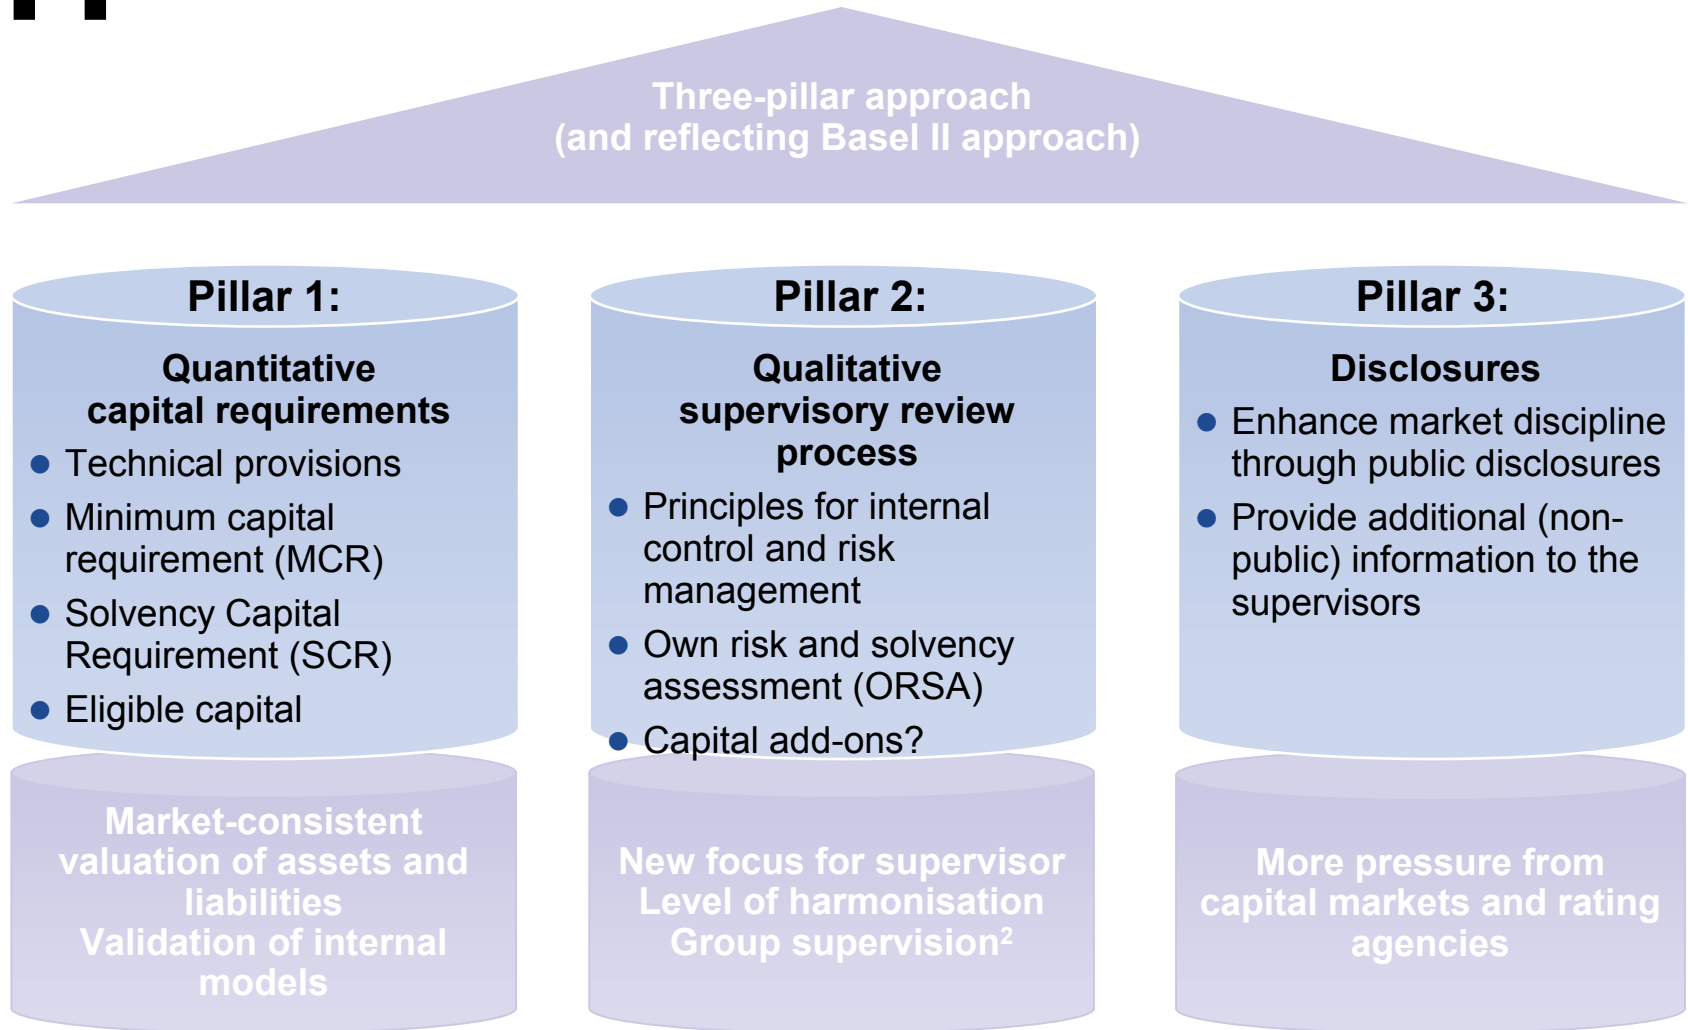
Three-pillar approach
(and reflecting Basel II approach)

Pillar 1:

Quantitative capital requirements

- Technical provisions
- Minimum capital requirement (MCR)
- Solvency Capital Requirement (SCR)
- Eligible capital

Market-consistent valuation of assets and liabilities
Validation of internal models

Pillar 2:

Qualitative supervisory review process

- Principles for internal control and risk management
- Own risk and solvency assessment (ORSA)
- Capital add-ons?

New focus for supervisor
Level of harmonisation
Group supervision$^2$

Pillar 3:

Disclosures

- Enhance market discipline through public disclosures
- Provide additional (non-public) information to the supervisors

More pressure from capital markets and rating agencies